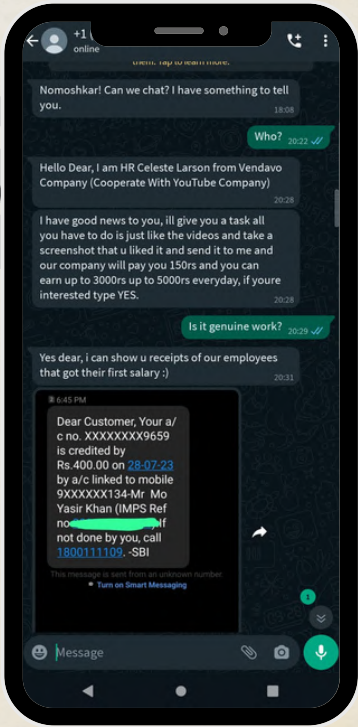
+1
online

them. Tap to learn more.

Nomoshkar! Can we chat? I have something to tell you.
18:08

Who? 20:22

Hello Dear, I am HR Celeste Larson from Vendavo Company (Cooperate With YouTube Company)
20:28

I have good news to you, ill give you a task all you have to do is just like the videos and take a screenshot that u liked it and send it to me and our company will pay you 150rs and you can earn up to 3000rs up to 5000rs everyday, if youre interested type YES.
20:28

Is it genuine work? 20:29

Yes dear, i can show u receipts of our employees that got their first salary :)
20:31

6:45 PM

Dear Customer, Your a/c no. XXXXXXXX9659 is credited by Rs.400.00 on 28-07-23 by a/c linked to mobile 9XXXXXX134-Mr Mo Yasir Khan (IMPS Ref no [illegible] If not done by you, call 1800111109. -SBI

This message is sent from an unknown number.
Turn on Smart Messaging

1

Message